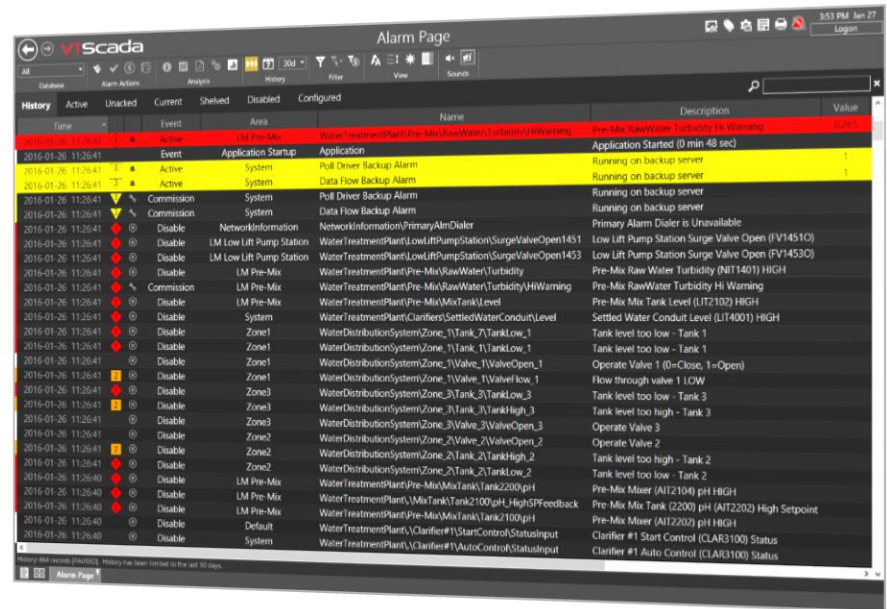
VTScada

Alarm Page

3:53 PM Jan 27

Logon

All

Database

Alarm Actions

Analysis

History

30d

Filter

View

Sounds

History Active Unacked Current Shelved Disabled Configured

| Time | | | Event | Area | Name | Description | Value |
|---|---|---|---|---|---|---|---|
| 2016-01-26 11:26:42 | | | Active | LM Pre-Mix | WaterTreatmentPlant\Pre-Mix\RawWater\Turbidity\HiWarning | Pre-Mix RawWater Turbidity Hi Warning | 0.265 |
| 2016-01-26 11:26:41 | | | Event | Application Startup | Application | Application Started (0 min 48 sec) | |
| 2016-01-26 11:26:41 | | | Active | System | Poll Driver Backup Alarm | Running on backup server | 1 |
| 2016-01-26 11:26:41 | | | Active | System | Data Flow Backup Alarm | Running on backup server | 1 |
| 2016-01-26 11:26:41 | | | Commission | System | Poll Driver Backup Alarm | Running on backup server | |
| 2016-01-26 11:26:41 | | | Commission | System | Data Flow Backup Alarm | Running on backup server | |
| 2016-01-26 11:26:41 | | | Disable | NetworkInformation | NetworkInformation\PrimaryAlmDialer | Primary Alarm Dialer is Unavailable | |
| 2016-01-26 11:26:41 | | | Disable | LM Low Lift Pump Station | WaterTreatmentPlant\LowLiftPumpStation\SurgeValveOpen1451 | Low Lift Pump Station Surge Valve Open (FV1451O) | |
| 2016-01-26 11:26:41 | | | Disable | LM Low Lift Pump Station | WaterTreatmentPlant\LowLiftPumpStation\SurgeValveOpen1453 | Low Lift Pump Station Surge Valve Open (FV1453O) | |
| 2016-01-26 11:26:41 | | | Disable | LM Pre-Mix | WaterTreatmentPlant\Pre-Mix\RawWater\Turbidity | Pre-Mix Raw Water Turbidity (NIT1401) HIGH | |
| 2016-01-26 11:26:41 | | | Commission | LM Pre-Mix | WaterTreatmentPlant\Pre-Mix\RawWater\Turbidity\HiWarning | Pre-Mix Raw Water Turbidity Hi Warning | |
| 2016-01-26 11:26:41 | | | Disable | LM Pre-Mix | WaterTreatmentPlant\Pre-Mix\MixTank\Level | Pre-Mix Mix Tank Level (LIT2102) HIGH | |
| 2016-01-26 11:26:41 | | | Disable | System | WaterTreatmentPlant\Clarifiers\SettledWaterConduit\Level | Settled Water Conduit Level (LIT4001) HIGH | |
| 2016-01-26 11:26:41 | | | Disable | Zone1 | WaterDistributionSystem\Zone_1\Tank_7\TankLow_1 | Tank level too low - Tank 1 | |
| 2016-01-26 11:26:41 | | | Disable | Zone1 | WaterDistributionSystem\Zone_1\Tank_1\TankLow_1 | Tank level too low - Tank 1 | |
| 2016-01-26 11:26:41 | | | Disable | Zone1 | WaterDistributionSystem\Zone_1\Valve_1\ValveOpen_1 | Operate Valve 1 (0=Close, 1=Open) | |
| 2016-01-26 11:26:41 | | | Disable | Zone1 | WaterDistributionSystem\Zone_1\Valve_1\ValveFlow_1 | Flow through valve 1 LOW | |
| 2016-01-26 11:26:41 | | | Disable | Zone3 | WaterDistributionSystem\Zone_3\Tank_3\TankLow_3 | Tank level too low - Tank 3 | |
| 2016-01-26 11:26:41 | | | Disable | Zone3 | WaterDistributionSystem\Zone_3\Tank_3\TankHigh_3 | Tank level too high - Tank 3 | |
| 2016-01-26 11:26:41 | | | Disable | Zone3 | WaterDistributionSystem\Zone_3\Valve_3\ValveOpen_3 | Operate Valve 3 | |
| 2016-01-26 11:26:41 | | | Disable | Zone2 | WaterDistributionSystem\Zone_2\Valve_2\ValveOpen_2 | Operate Valve 2 | |
| 2016-01-26 11:26:41 | | | Disable | Zone2 | WaterDistributionSystem\Zone_2\Tank_2\TankHigh_2 | Tank level too high - Tank 2 | |
| 2016-01-26 11:26:41 | | | Disable | Zone2 | WaterDistributionSystem\Zone_2\Tank_2\TankLow_2 | Tank level too low - Tank 2 | |
| 2016-01-26 11:26:40 | | | Disable | LM Pre-Mix | WaterTreatmentPlant\Pre-Mix\MixTank\Tank2200\pH | Pre-Mix Mixer (AIT2104) pH HIGH | |
| 2016-01-26 11:26:40 | | | Disable | LM Pre-Mix | WaterTreatmentPlant\.\MixTank\Tank2100\pH_HighSPFeedback | Pre-Mix Mix Tank (2200) pH High Setpoint | |
| 2016-01-26 11:26:40 | | | Disable | LM Pre-Mix | WaterTreatmentPlant\Pre-Mix\MixTank\Tank2100\pH | Pre-Mix Mixer (AIT2202) pH HIGH | |
| 2016-01-26 11:26:40 | | | Disable | Default | WaterTreatmentPlant\.\Clarifier#1\StartControl\StatusInput | Clarifier #1 Start Control (CLAR3100) Status | |
| 2016-01-26 11:26:40 | | | Disable | System | WaterTreatmentPlant\.\Clarifier#1\AutoControl\StatusInput | Clarifier #1 Auto Control (CLAR3100) Status | |

History 864 records (PAUSED). History has been limited to the last 30 days.

Alarm Page